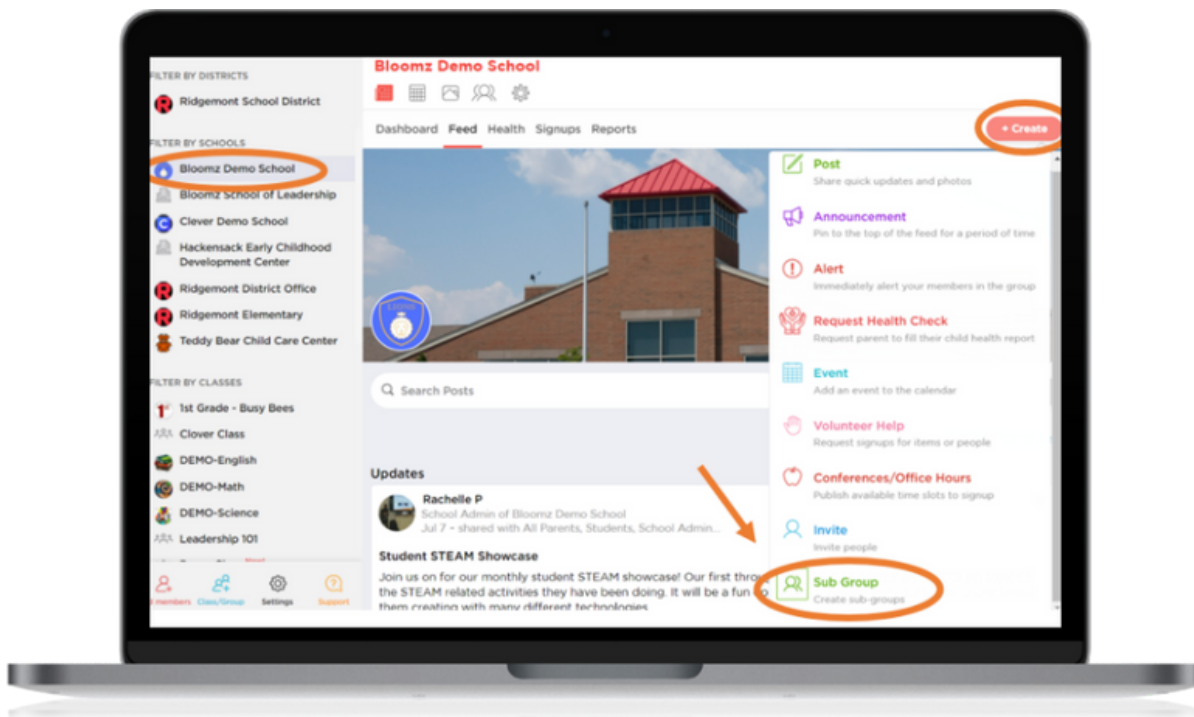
FILTER BY DISTRICTS

Ridgemont School District

FILTER BY SCHOOLS

Bloomz Demo School

Bloomz School of Leadership

Clever Demo School

Hackensack Early Childhood Development Center

Ridgemont District Office

Ridgemont Elementary

Teddy Bear Child Care Center

FILTER BY CLASSES

1st Grade - Busy Bees

Clover Class

DEMO-English

DEMO-Math

DEMO-Science

Leadership 101

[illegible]

Members Class/Group Settings Support

Bloomz Demo School

Dashboard Feed Health Signups Reports

+ Create

Search Posts

Updates

Rachelle P
School Admin of Bloomz Demo School
Jul 7 • shared with All Parents, Students, School Admin...

Student STEAM Showcase

Join us on for our monthly student STEAM showcase! Our first thro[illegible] the STEAM related activities they have been doing. It will be a fun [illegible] them creating with many different technologies

Post
Share quick updates and photos

Announcement
Pin to the top of the feed for a period of time

Alert
Immediately alert your members in the group

Request Health Check
Request parent to fill their child health report

Event
Add an event to the calendar

Volunteer Help
Request signups for items or people

Conferences/Office Hours
Publish available time slots to signup

Invite
Invite people

Sub Group
Create sub-groups